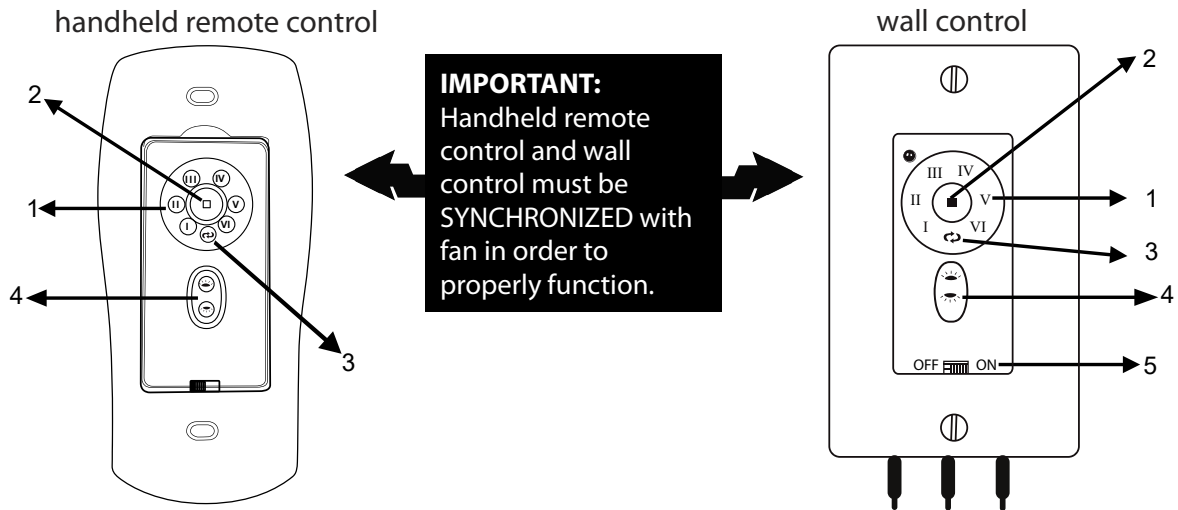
handheld remote control

2

III IV

II V

1

I VI

4

3

IMPORTANT:
Handheld remote control and wall control must be SYNCHRONIZED with fan in order to properly function.

wall control

2

III IV

II V

1

I VI

3

4

OFF ON

5